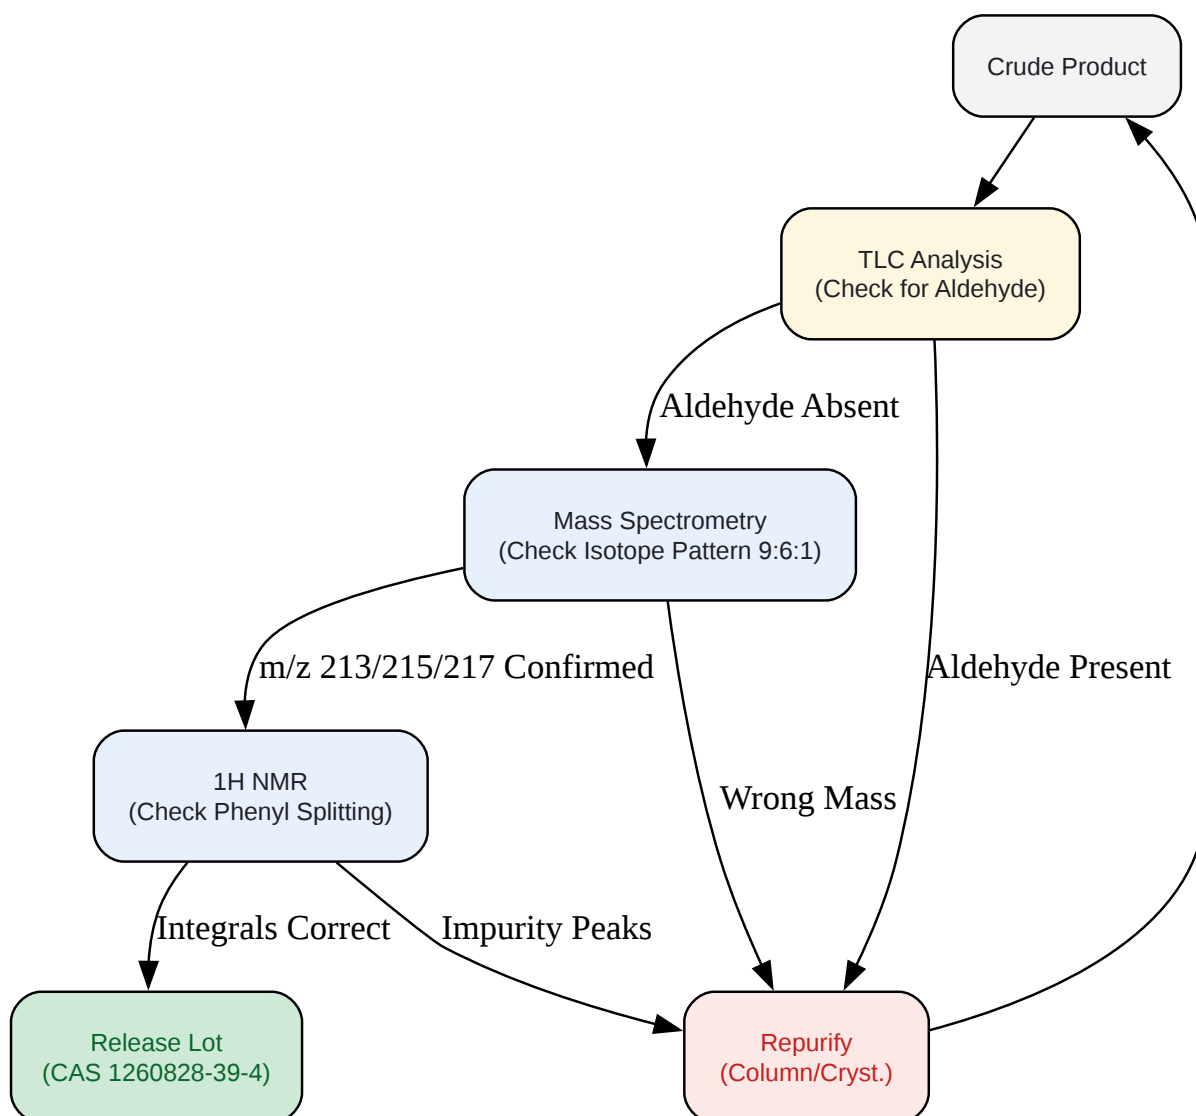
Crude Product

TLC Analysis
(Check for Aldehyde)

Aldehyde Absent

Mass Spectrometry
(Check Isotope Pattern 9:6:1)

m/z 213/215/217 Confirmed

Aldehyde Present

1H NMR
(Check Phenyl Splitting)

Wrong Mass

Integrals Correct

Impurity Peaks

Release Lot
(CAS 1260828-39-4)

Repurify
(Column/Cryst.)